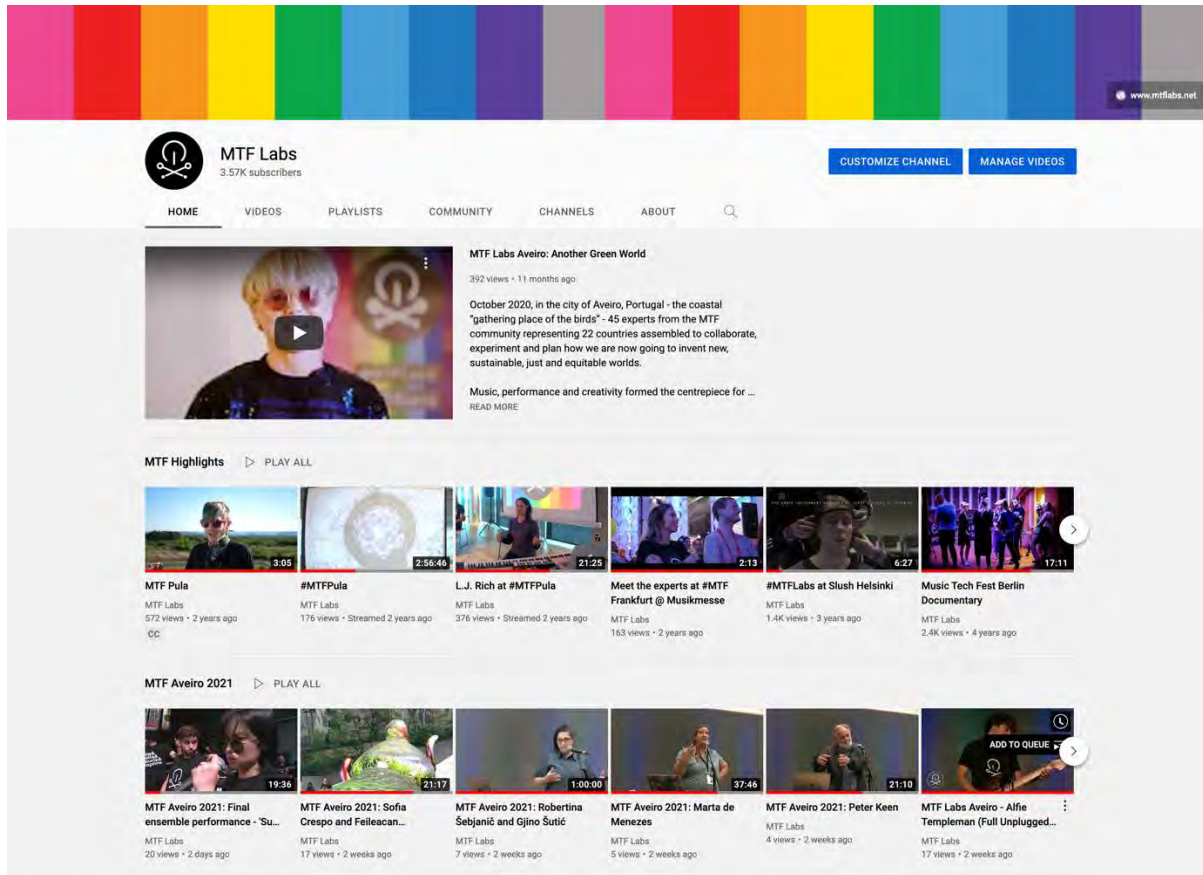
www.mtflabs.net

MTF Labs
3.57K subscribers

CUSTOMIZE CHANNEL
MANAGE VIDEOS

HOME
VIDEOS
PLAYLISTS
COMMUNITY
CHANNELS
ABOUT

MTF Labs Aveiro: Another Green World
392 views • 11 months ago

October 2020, in the city of Aveiro, Portugal - the coastal "gathering place of the birds" - 45 experts from the MTF community representing 22 countries assembled to collaborate, experiment and plan how we are now going to invent new, sustainable, just and equitable worlds.

Music, performance and creativity formed the centrepiece for ...
READ MORE

MTF Highlights
PLAY ALL

3:05
MTF Pula
MTF Labs
572 views • 2 years ago
CC

2:56:46
#MTFPula
MTF Labs
176 views • Streamed 2 years ago

21:25
L.J. Rich at #MTFPula
MTF Labs
376 views • Streamed 2 years ago

2:13
Meet the experts at #MTF Frankfurt @ Musikmesse
MTF Labs
163 views • 2 years ago

6:27
#MTFLabs at Slush Helsinki
MTF Labs
1.4K views • 3 years ago

17:11
Music Tech Fest Berlin Documentary
MTF Labs
2.4K views • 4 years ago

MTF Aveiro 2021
PLAY ALL

19:36
MTF Aveiro 2021: Final ensemble performance - 'Su...
MTF Labs
20 views • 2 days ago

21:17
MTF Aveiro 2021: Sofia Crespo and Feileacan...
MTF Labs
17 views • 2 weeks ago

1:00:00
MTF Aveiro 2021: Robertina Šebjanič and Gjino Šutić
MTF Labs
7 views • 2 weeks ago

37:46
MTF Aveiro 2021: Marta de Menezes
MTF Labs
5 views • 2 weeks ago

21:10
MTF Aveiro 2021: Peter Keen
MTF Labs
4 views • 2 weeks ago

ADD TO QUEUE
MTF Labs Aveiro - Alfie Templeman (Full Unplugged...
MTF Labs
17 views • 2 weeks ago